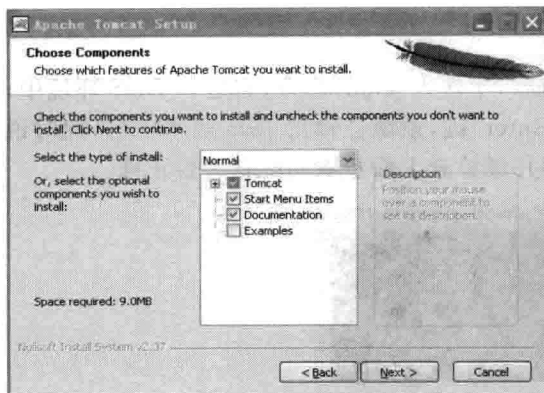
Apache Tomcat Setup

Choose Components
Choose which features of Apache Tomcat you want to install.

Check the components you want to install and uncheck the components you don't want to install. Click Next to continue.

Select the type of install: Normal

Or, select the optional components you wish to install:

Tomcat
Start Menu Items
Documentation
Examples

Description
Position your mouse over a component to see its description.

Space required: 9.0MB

Nullsoft Install System v2.37

< Back
Next >
Cancel